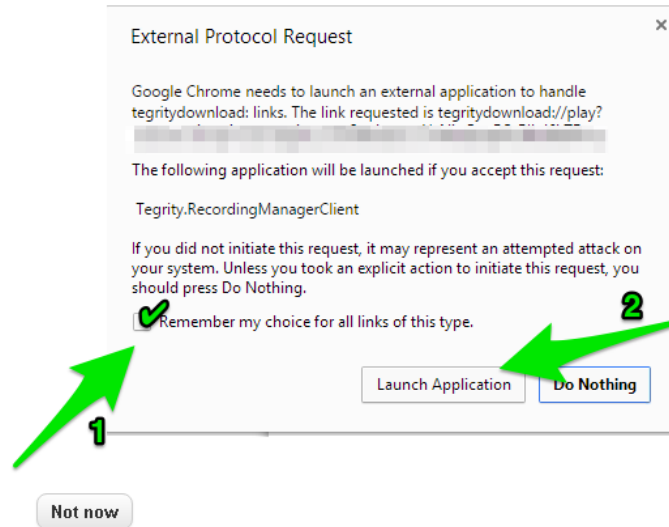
External Protocol Request

×

Google Chrome needs to launch an external application to handle tegritydownload: links. The link requested is tegritydownload://play?
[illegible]

The following application will be launched if you accept this request:

Tegrity.RecordingManagerClient

If you did not initiate this request, it may represent an attempted attack on your system. Unless you took an explicit action to initiate this request, you should press Do Nothing.

Remember my choice for all links of this type.

2

Launch Application

Do Nothing

1

Not now